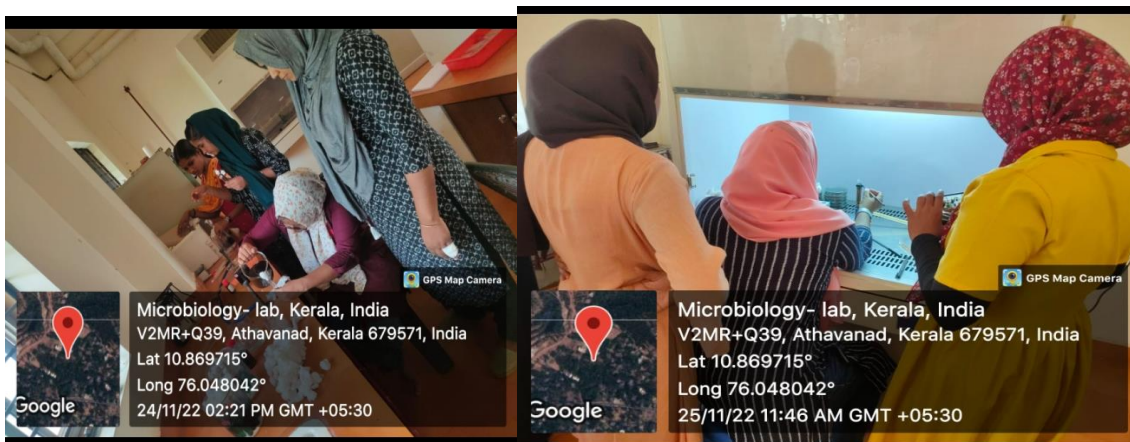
GPS Map Camera

Microbiology- lab, Kerala, India
V2MR+Q39, Athavanad, Kerala 679571, India
Lat 10.869715°
Long 76.048042°
24/11/22 02:21 PM GMT +05:30

Google

GPS Map Camera

Microbiology- lab, Kerala, India
V2MR+Q39, Athavanad, Kerala 679571, India
Lat 10.869715°
Long 76.048042°
25/11/22 11:46 AM GMT +05:30

Google